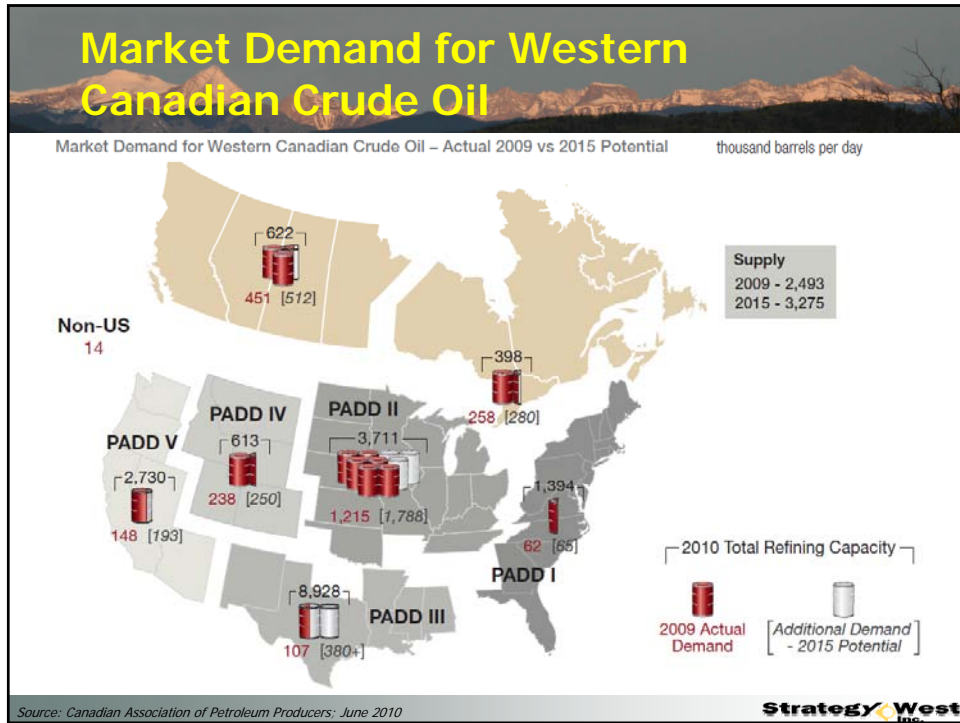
Market Demand for Western Canadian Crude Oil

Market Demand for Western Canadian Crude Oil – Actual 2009 vs 2015 Potential

thousand barrels per day

622

451 [512]

Supply
2009 - 2,493
2015 - 3,275

Non-US
14

398

258 [280]

PADD IV

PADD II

PADD V

613

3,711

2,730

238 [250]

1,215 [1,788]

1,394

148 [193]

62 [65]

2010 Total Refining Capacity

PADD I

8,928

PADD III

107 [380+]

2009 Actual Demand

Additional Demand - 2015 Potential

Source: Canadian Association of Petroleum Producers; June 2010

Strategy West Inc.